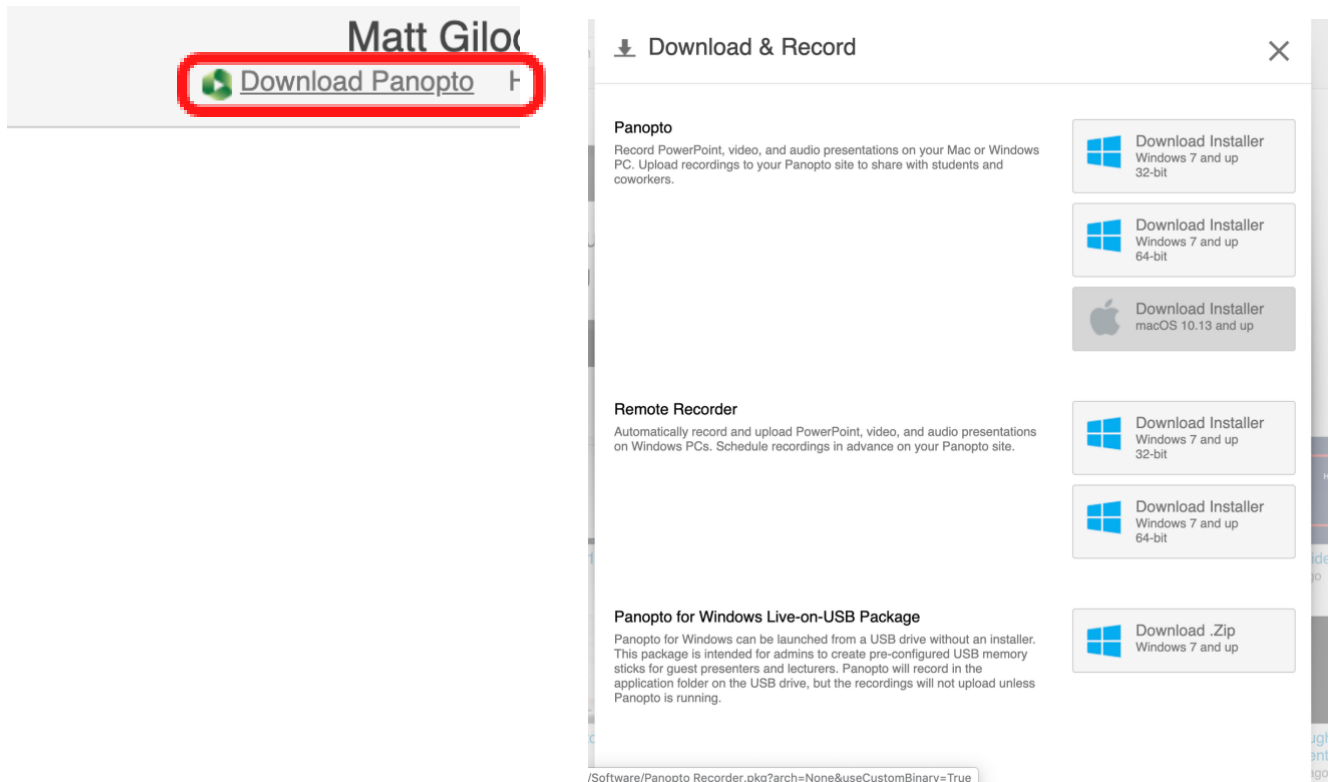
Matt Giloc

Download Panopto H

Download & Record

Panopto

Record PowerPoint, video, and audio presentations on your Mac or Windows PC. Upload recordings to your Panopto site to share with students and coworkers.

Download Installer
Windows 7 and up
32-bit

Download Installer
Windows 7 and up
64-bit

Download Installer
macOS 10.13 and up

Remote Recorder

Automatically record and upload PowerPoint, video, and audio presentations on Windows PCs. Schedule recordings in advance on your Panopto site.

Download Installer
Windows 7 and up
32-bit

Download Installer
Windows 7 and up
64-bit

Panopto for Windows Live-on-USB Package

Panopto for Windows can be launched from a USB drive without an installer. This package is intended for admins to create pre-configured USB memory sticks for guest presenters and lecturers. Panopto will record in the application folder on the USB drive, but the recordings will not upload unless Panopto is running.

Download .Zip
Windows 7 and up

/Software/Panopto Recorder.pkg?arch=None&useCustomBinary=True